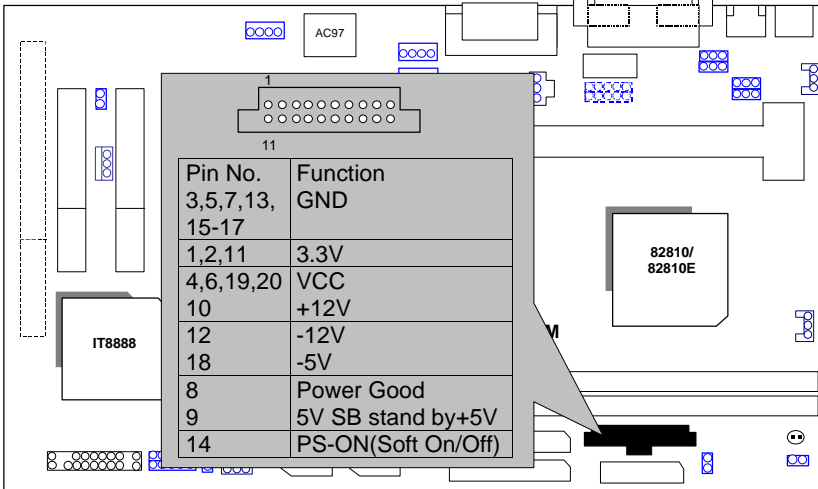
AC97

IT8888

82810/
82810E

M

1

11

| Pin No. | Function |
|---|---|
| 3,5,7,13, 15-17 | GND |
| 1,2,11 | 3.3V |
| 4,6,19,20<br>10 | VCC<br>+12V |
| 12<br>18 | -12V<br>-5V |
| 8<br>9 | Power Good<br>5V SB stand by+5V |
| 14 | PS-ON(Soft On/Off) |